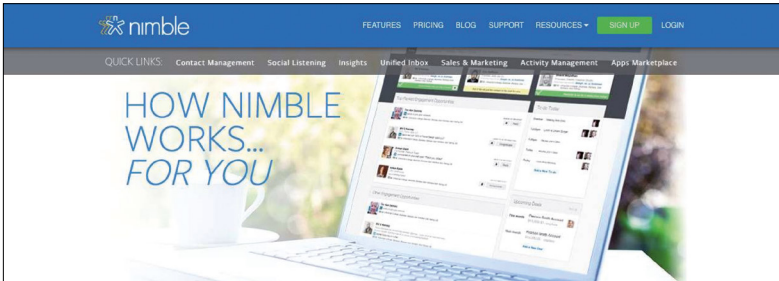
nimble

FEATURES PRICING BLOG SUPPORT RESOURCES SIGN UP LOGIN

QUICK LINKS: Contact Management Social Listening Insights Unified Inbox Sales & Marketing Activity Management Apps Marketplace

HOW NIMBLE WORKS... FOR YOU